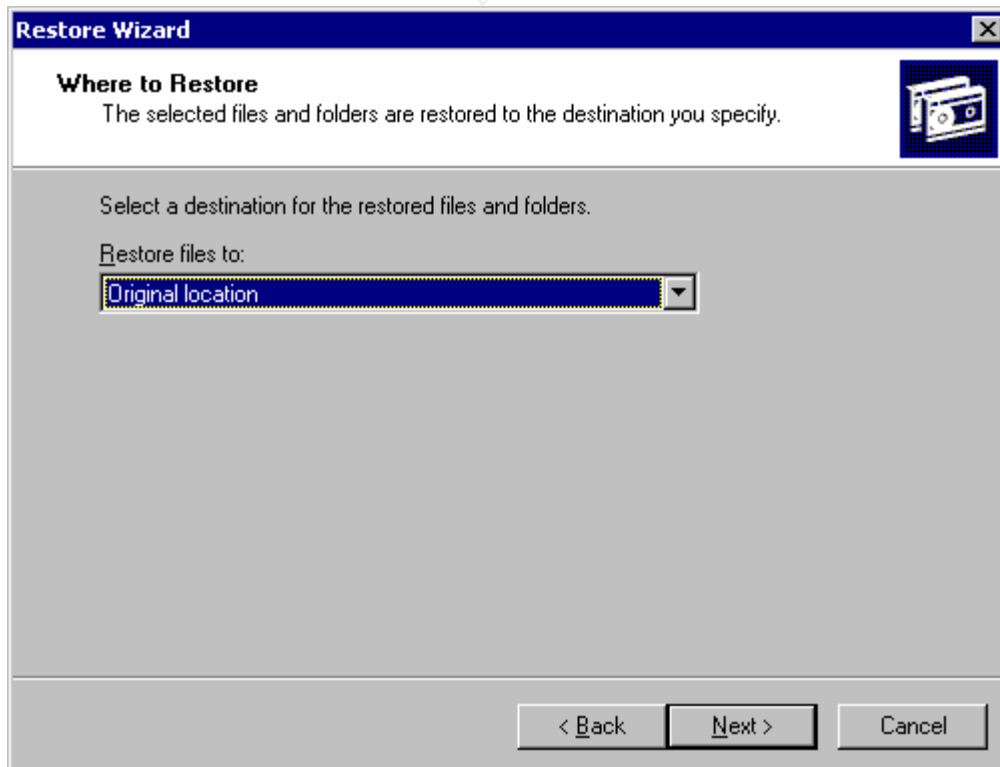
Restore Wizard

Where to Restore
The selected files and folders are restored to the destination you specify.

Select a destination for the restored files and folders.

Restore files to:

Original location

< Back

Next >

Cancel